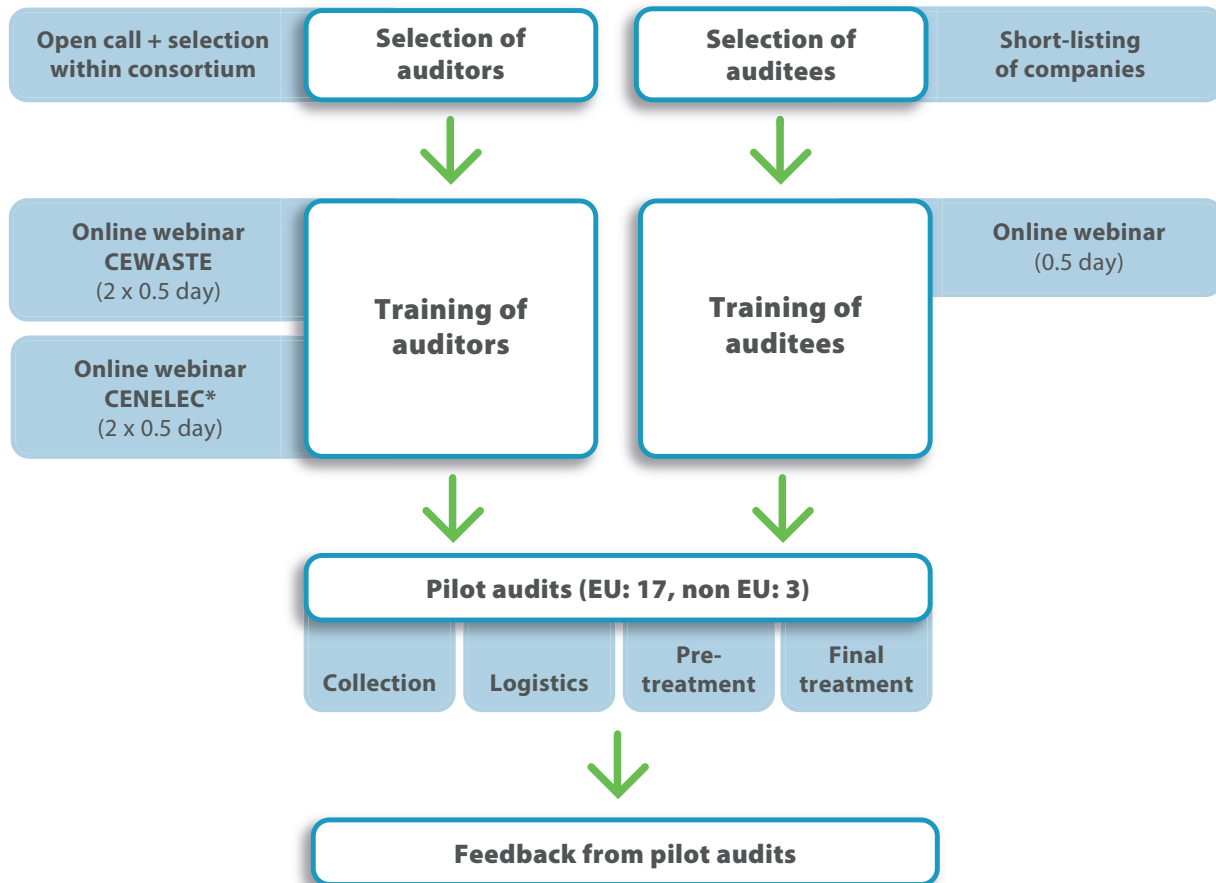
Open call + selection within consortium

Selection of auditors

Selection of auditees

Short-listing of companies

Online webinar CEWASTE (2 x 0.5 day)

Online webinar CENELEC* (2 x 0.5 day)

Training of auditors

Training of auditees

Online webinar (0.5 day)

Pilot audits (EU: 17, non EU: 3)

Collection

Logistics

Pre-treatment

Final treatment

Feedback from pilot audits